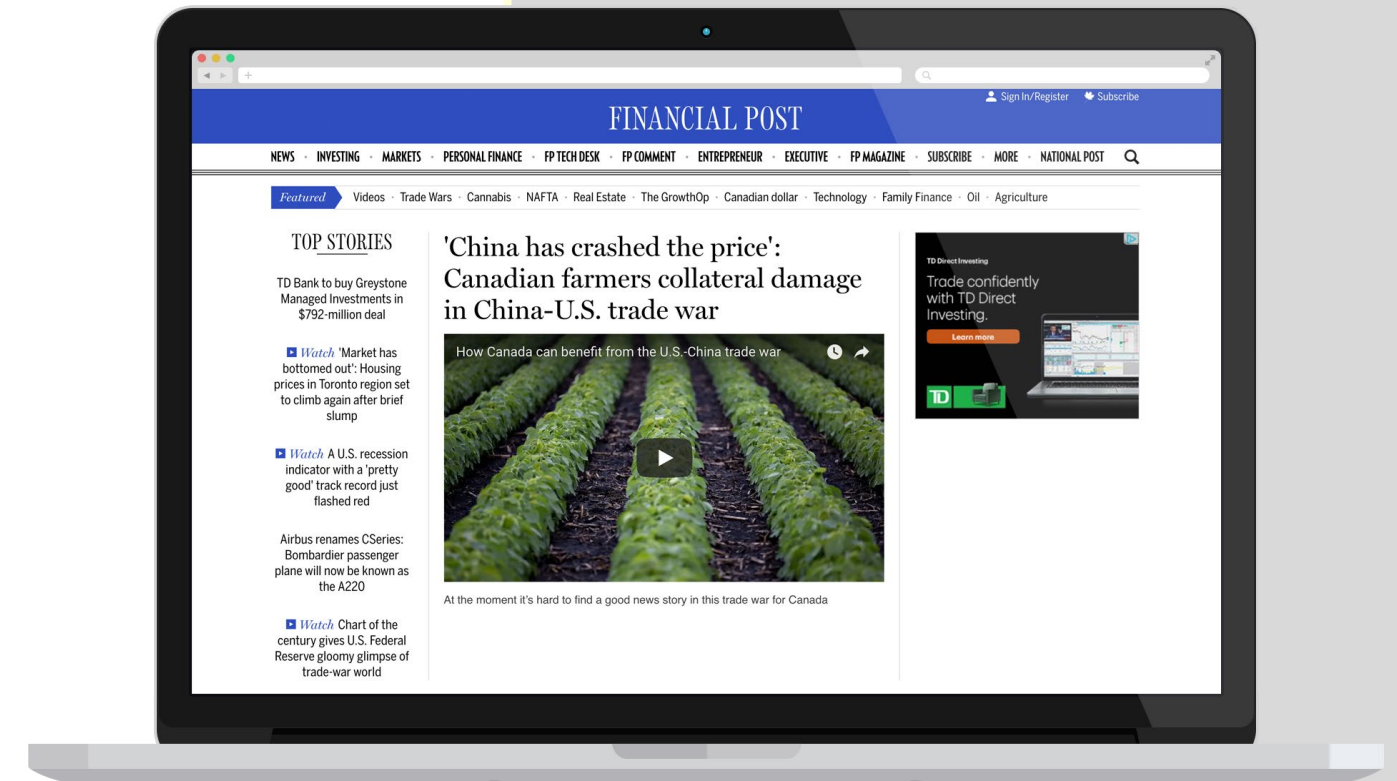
Sign In/Register Subscribe

FINANCIAL POST

NEWS · INVESTING · MARKETS · PERSONAL FINANCE · FP TECH DESK · FP COMMENT · ENTREPRENEUR · EXECUTIVE · FP MAGAZINE · SUBSCRIBE · MORE · NATIONAL POST

Featured Videos · Trade Wars · Cannabis · NAFTA · Real Estate · The GrowthOp · Canadian dollar · Technology · Family Finance · Oil · Agriculture

TOP STORIES

TD Bank to buy Greystone Managed Investments in $792-million deal

Watch 'Market has bottomed out': Housing prices in Toronto region set to climb again after brief slump

Watch A U.S. recession indicator with a 'pretty good' track record just flashed red

Airbus renames CSeries: Bombardier passenger plane will now be known as the A220

Watch Chart of the century gives U.S. Federal Reserve gloomy glimpse of trade-war world

'China has crashed the price': Canadian farmers collateral damage in China-U.S. trade war

How Canada can benefit from the U.S.-China trade war

At the moment it's hard to find a good news story in this trade war for Canada

TD Direct Investing

Trade confidently with TD Direct Investing.

Learn more

TD